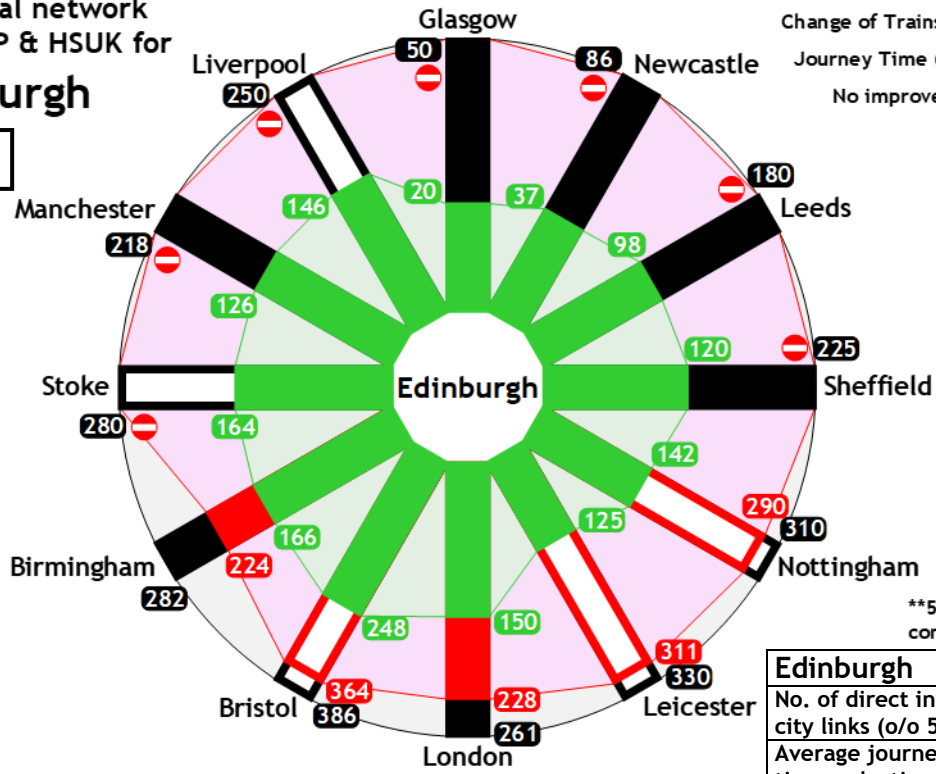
al network
P & HSUK for
urgh

Change of Trains
Journey Time (
No improve

Glasgow
50
20
Newcastle
86
37
Leeds
180
98
Sheffield
225
120
Nottingham
310
290
142
Leicester
330
311
125
London
261
228
150
Bristol
386
364
248
Birmingham
282
224
166
Stoke
280
164
Manchester
218
126
Liverpool
250
146
Edinburgh

**5
cor

| Edinburgh |
|---|
| No. of direct in city links (o/o 5 |
| Average journe |